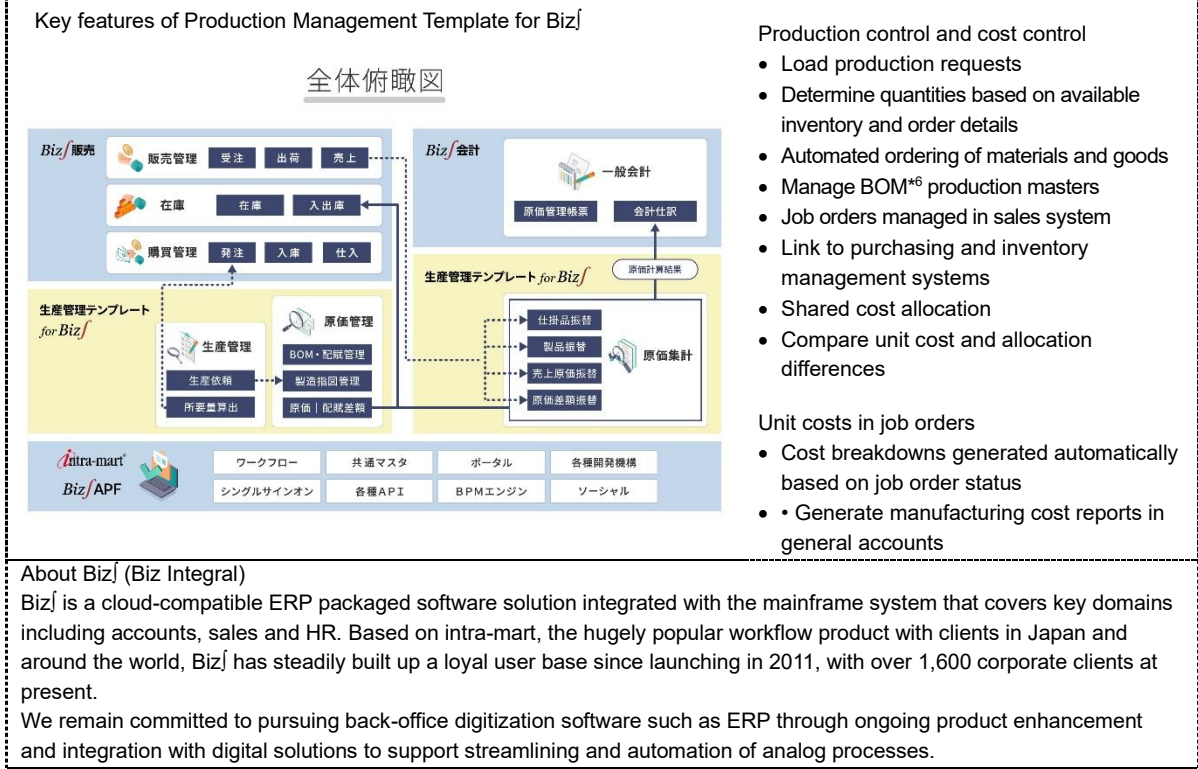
Key features of Production Management Template for Biz∫

全体俯瞰図

Biz∫販売

販売管理 受注 出荷 売上

在庫 在庫 入出庫

購買管理 発注 入庫 仕入

Biz∫会計

一般会計

原価管理帳票 会計仕訳

生産管理テンプレート for Biz∫

原価計算結果

生産管理テンプレート for Biz∫

原価管理

生産管理

BOM・配賦管理

生産依頼 製造指図管理

所要量算出 原価｜配賦差額

仕掛品振替

製品振替

原価集計

売上原価振替

原価差額振替

intra-mart

Biz∫APF

ワークフロー 共通マスタ ポータル 各種開発機構

シングルサインオン 各種API BPMエンジン ソーシャル

Production control and cost control

• Load production requests
• Determine quantities based on available inventory and order details
• Automated ordering of materials and goods
• Manage BOM*6 production masters
• Job orders managed in sales system
• Link to purchasing and inventory management systems
• Shared cost allocation
• Compare unit cost and allocation differences

Unit costs in job orders

• Cost breakdowns generated automatically based on job order status
• • Generate manufacturing cost reports in general accounts

About Biz∫ (Biz Integral)
Biz∫ is a cloud-compatible ERP packaged software solution integrated with the mainframe system that covers key domains including accounts, sales and HR. Based on intra-mart, the hugely popular workflow product with clients in Japan and around the world, Biz∫ has steadily built up a loyal user base since launching in 2011, with over 1,600 corporate clients at present.
We remain committed to pursuing back-office digitization software such as ERP through ongoing product enhancement and integration with digital solutions to support streamlining and automation of analog processes.